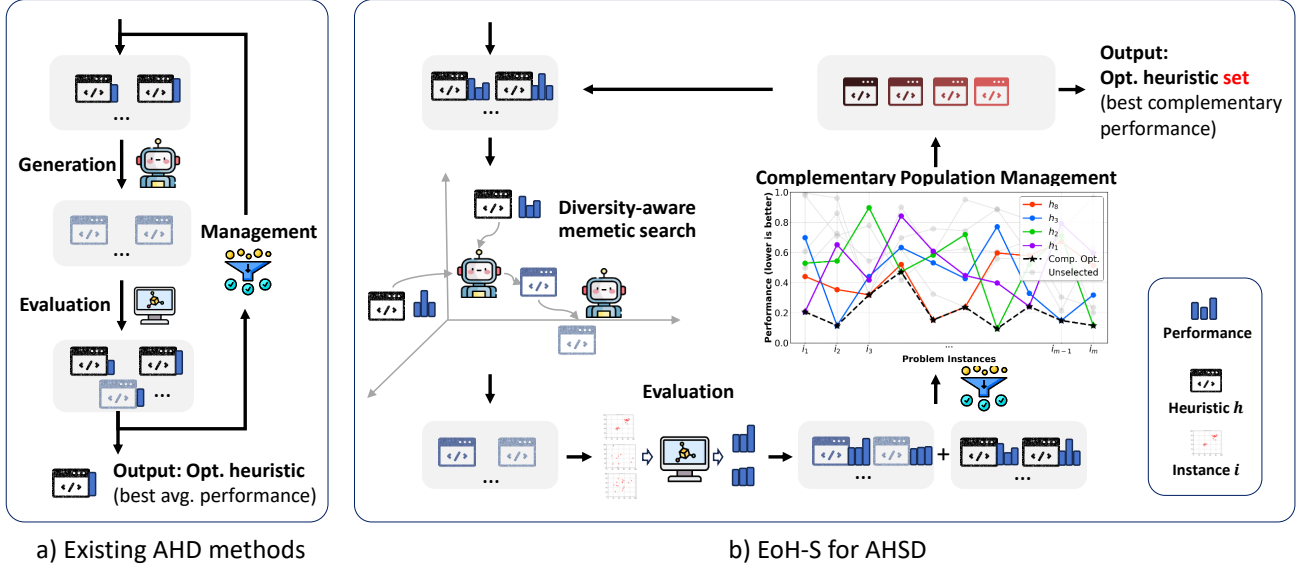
Generation

Management

Evaluation

Output: Opt. heuristic
(best avg. performance)

a) Existing AHD methods

Output:
Opt. heuristic set
(best complementary performance)

Complementary Population Management

Diversity-aware memetic search

Evaluation

Performance (lower is better)

1.0, 0.8, 0.6, 0.4, 0.2, 0.0

$h_8$
$h_3$
$h_2$
$h_1$
Comp. Opt.
Unselected

$i_1$ $i_2$ $i_3$ ... $i_{m-1}$ $i_m$

Problem Instances

Performance

Heuristic $h$

Instance $i$

b) EoH-S for AHSD